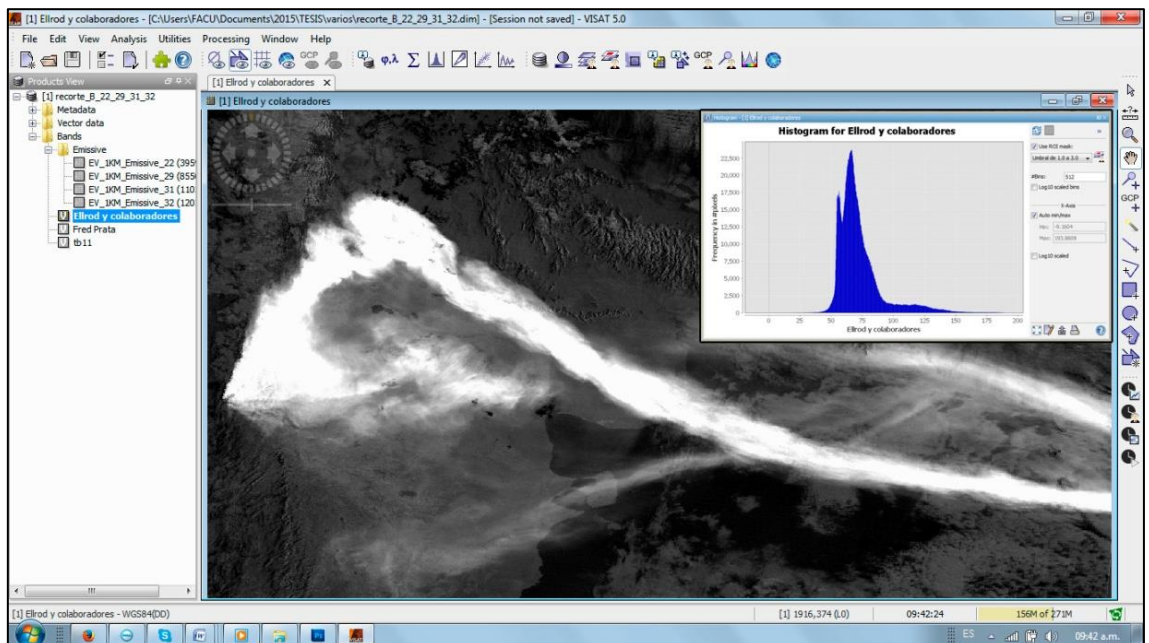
[1] Ellrod y colaboradores - [C:\Users\FACU\Documents\2015\TESIS\varios\recorte_B_22_29_31_32.dim] - [Session not saved] - VISAT 5.0

File Edit View Analysis Utilities Processing Window Help

GCP

Products View

[1] recorte_B_22_29_31_32
Metadata
Vector data
Bands
Emissive
EV_1KM_Emissive_22 (395
EV_1KM_Emissive_29 (855
EV_1KM_Emissive_31 (110
EV_1KM_Emissive_32 (120
Ellrod y colaboradores
Fred Prata
tb11

[1] Ellrod y colaboradores ×

[1] Ellrod y colaboradores

Histogram - [1] Ellrod y colaboradores

Histogram for Ellrod y colaboradores

22,500
20,000
17,500
15,000
12,500
10,000
7,500
5,000
2,500
0

Frequency in #pixels

0 25 50 75 100 125 150 175 200

Ellrod y colaboradores

Use ROI mask:
Umbral de 1.0 a 3.0
#Bins: 512
Log10 scaled bins
X-Axis
Auto min/max
Min: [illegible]
Max: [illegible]
Log10 scaled

GCP

[1] Ellrod y colaboradores - WGS84(DD)

[1] 1916,374 (L0)

09:42:24

156M of 271M

ES

09:42 a.m.